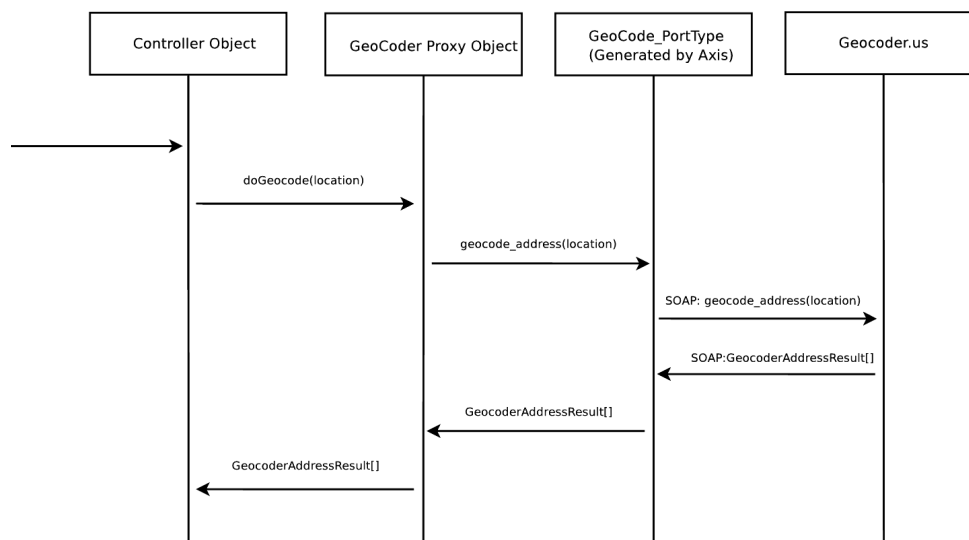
Controller Object

GeoCoder Proxy Object

GeoCode_PortType
(Generated by Axis)

Geocoder.us

doGeocode(location)

geocode_address(location)

SOAP: geocode_address(location)

SOAP:GeocoderAddressResult[]

GeocoderAddressResult[]

GeocoderAddressResult[]